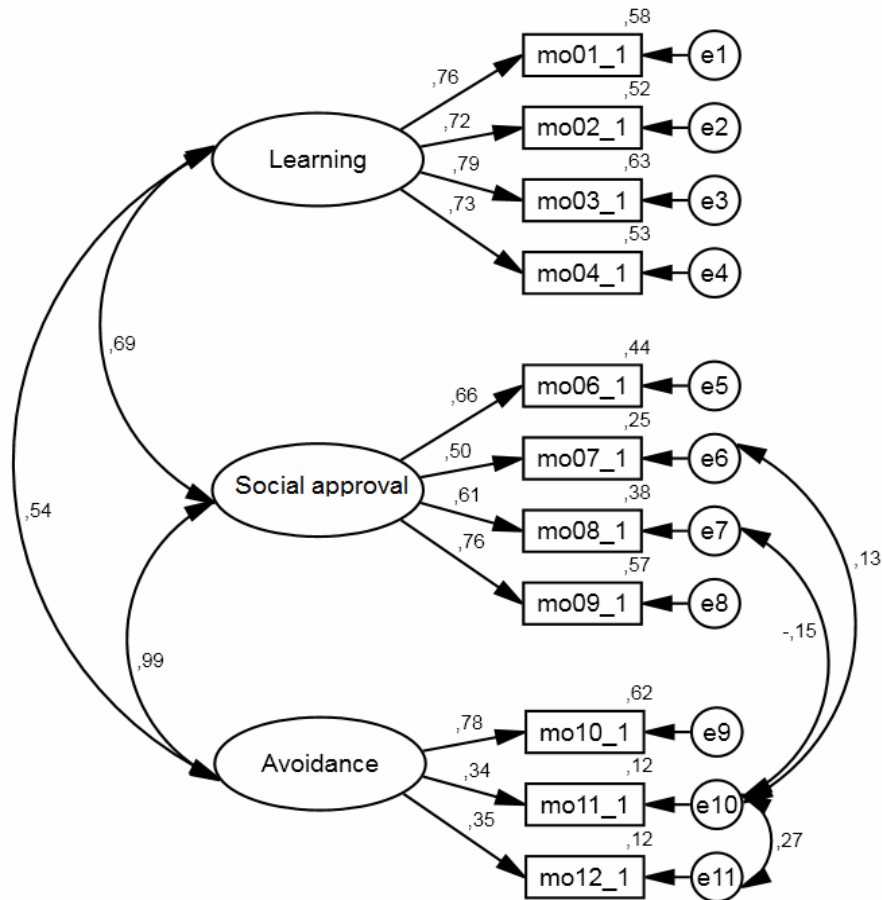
,58
,76
mo01_1
e1
,52
,72
mo02_1
e2
Learning
,79
,63
mo03_1
e3
,73
,53
mo04_1
e4
,69
,44
,66
mo06_1
e5
,25
,50
mo07_1
e6
Social approval
,61
,38
mo08_1
e7
,54
,13
,76
,57
mo09_1
e8
-,15
,99
,62
,78
mo10_1
e9
Avoidance
,34
,12
mo11_1
e10
,35
,12
,27
mo12_1
e11